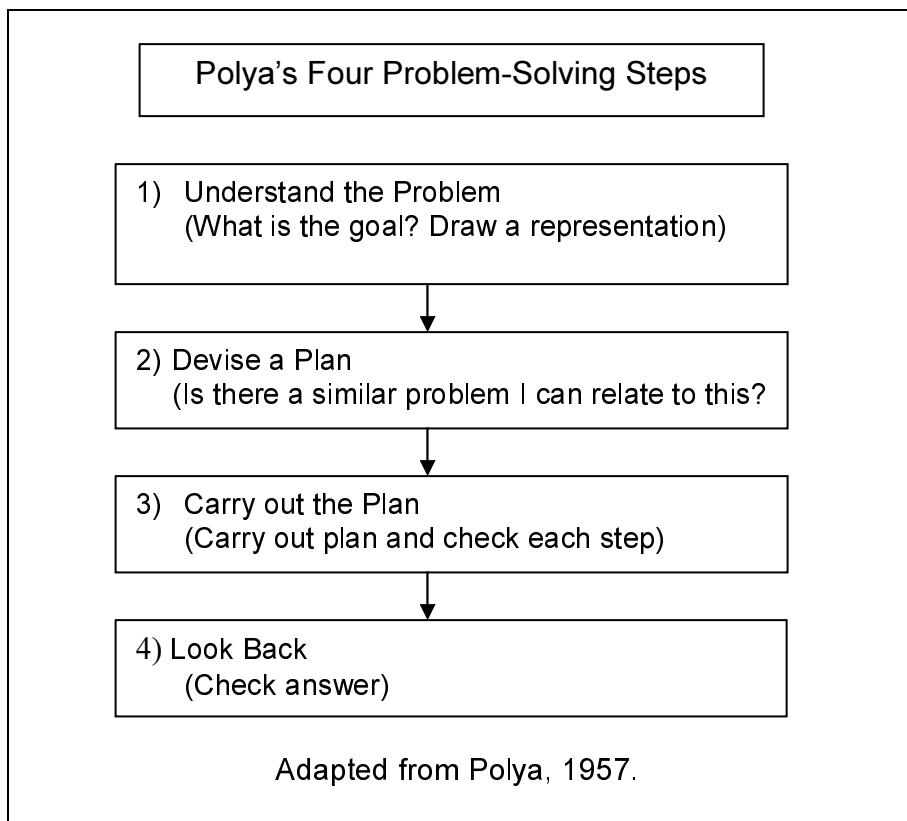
Polya's Four Problem-Solving Steps

1) Understand the Problem
(What is the goal? Draw a representation)

2) Devise a Plan
(Is there a similar problem I can relate to this?

3) Carry out the Plan
(Carry out plan and check each step)

4) Look Back
(Check answer)

Adapted from Polya, 1957.